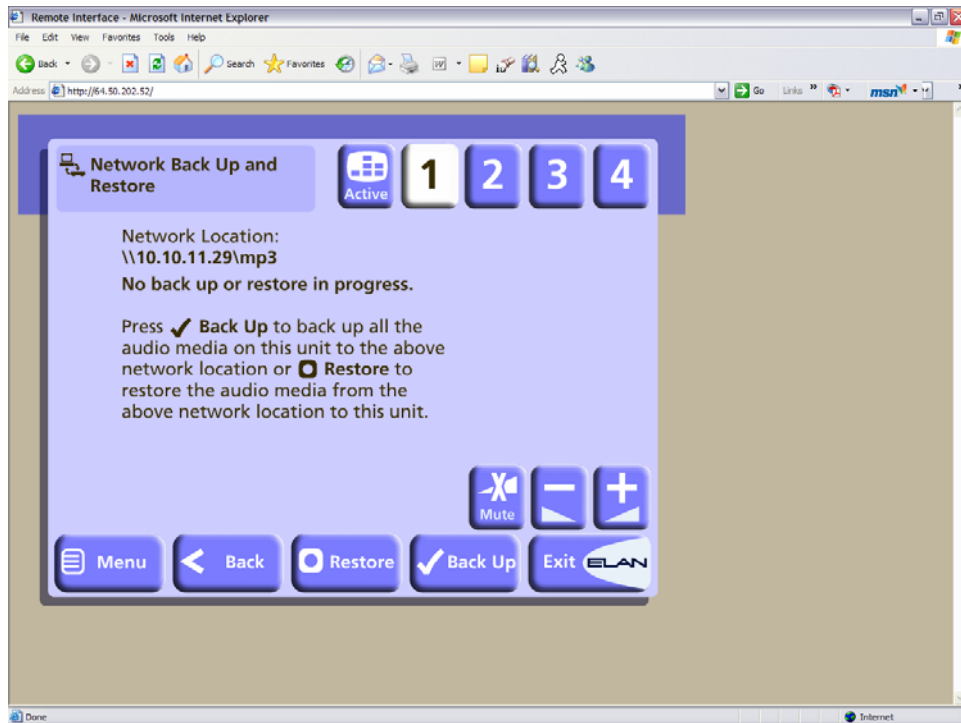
Remote Interface - Microsoft Internet Explorer

File Edit View Favorites Tools Help

Back Search Favorites

Address http://64.50.202.52/

Go Links msn

Network Back Up and Restore

Active 1 2 3 4

Network Location:
\\10.10.11.29\mp3

No back up or restore in progress.

Press ✓ Back Up to back up all the audio media on this unit to the above network location or Restore to restore the audio media from the above network location to this unit.

Mute

Menu Back Restore Back Up Exit ELAN

Done Internet